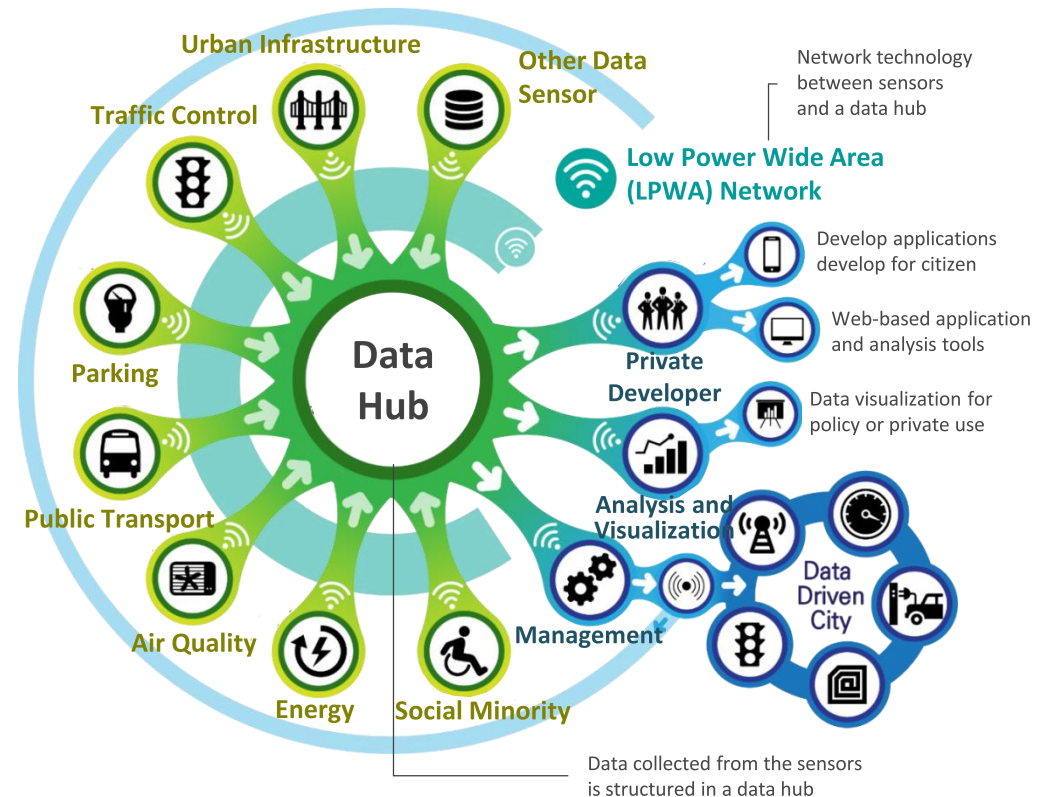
Urban Infrastructure

Other Data Sensor

Network technology between sensors and a data hub

Traffic Control

Low Power Wide Area (LPWA) Network

Develop applications develop for citizen

Web-based application and analysis tools

Parking

Data Hub

Private Developer

Data visualization for policy or private use

Public Transport

Analysis and Visualization

Data Driven City

Air Quality

Management

Energy

Social Minority

Data collected from the sensors is structured in a data hub